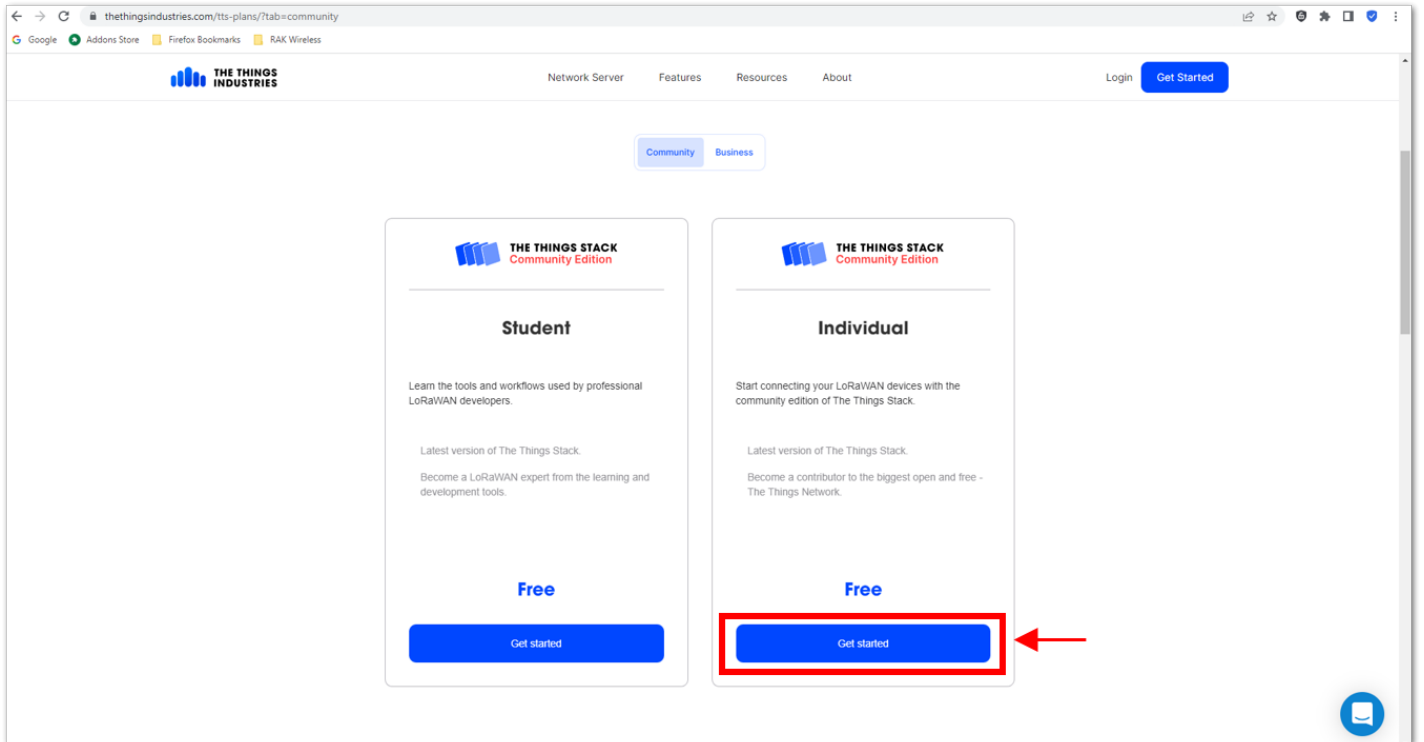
thethingsindustries.com/tts-plans/?tab=community

Google Addons Store Firefox Bookmarks RAK Wireless

THE THINGS INDUSTRIES

Network Server Features Resources About

Login Get Started

Community Business

THE THINGS STACK
Community Edition

Student

Learn the tools and workflows used by professional LoRaWAN developers.

Latest version of The Things Stack.

Become a LoRaWAN expert from the learning and development tools.

Free

Get started

THE THINGS STACK
Community Edition

Individual

Start connecting your LoRaWAN devices with the community edition of The Things Stack.

Latest version of The Things Stack.

Become a contributor to the biggest open and free - The Things Network.

Free

Get started